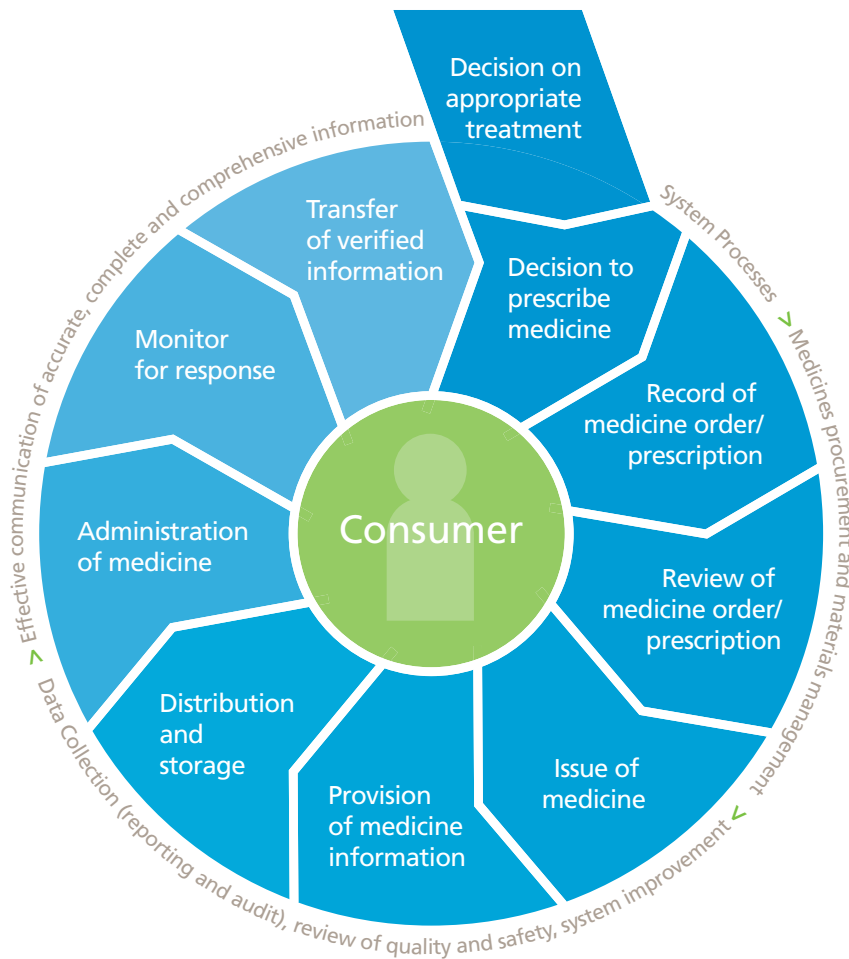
Decision on appropriate treatment

Decision to prescribe medicine

Record of medicine order/ prescription

Review of medicine order/ prescription

Issue of medicine

Provision of medicine information

Distribution and storage

Administration of medicine

Monitor for response

Transfer of verified information

Consumer

System Processes > Medicines procurement and materials management > Data Collection (reporting and audit), review of quality and safety, system improvement > Effective communication of accurate, complete and comprehensive information